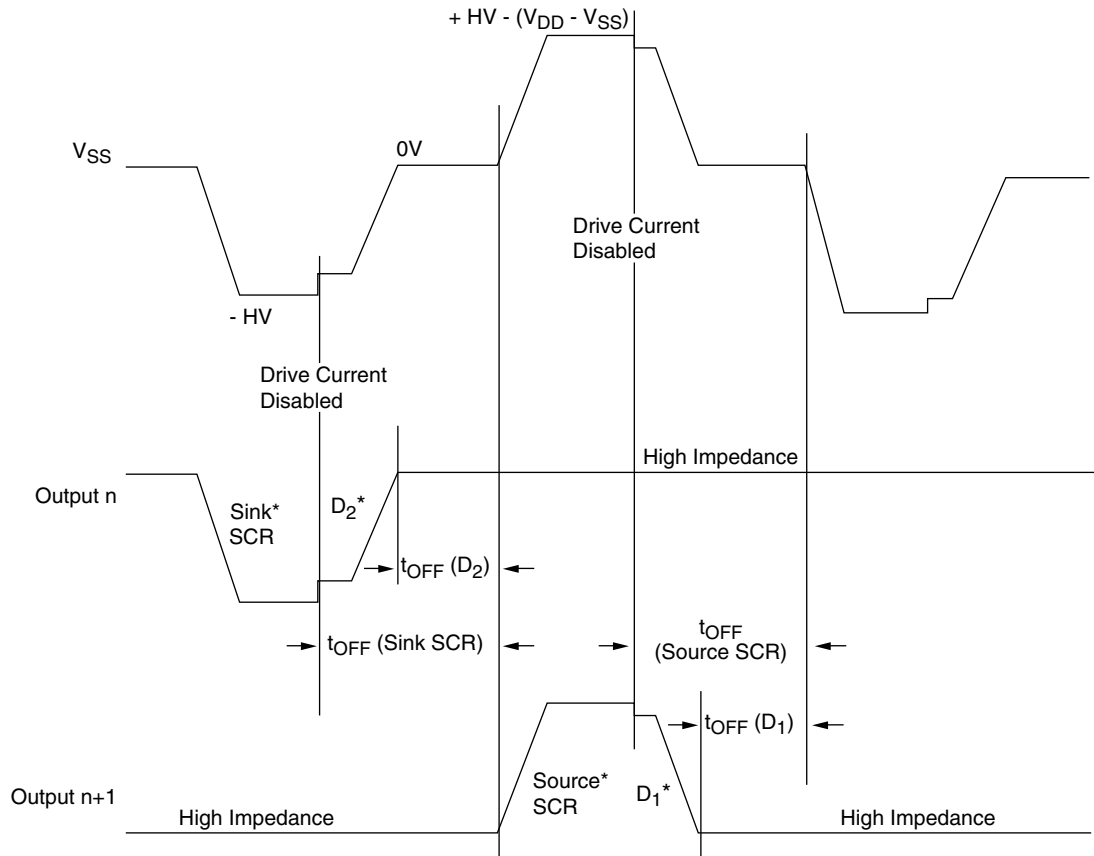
+ HV - ($V_{DD}$ - $V_{SS}$)

$V_{SS}$

0V

Drive Current Disabled

- HV

Drive Current Disabled

High Impedance

Output n

Sink* SCR

$D_2$*

$t_{OFF}$ ($D_2$)

$t_{OFF}$ (Sink SCR)

$t_{OFF}$ (Source SCR)

$t_{OFF}$ ($D_1$)

Output n+1

High Impedance

Source* SCR

$D_1$*

High Impedance